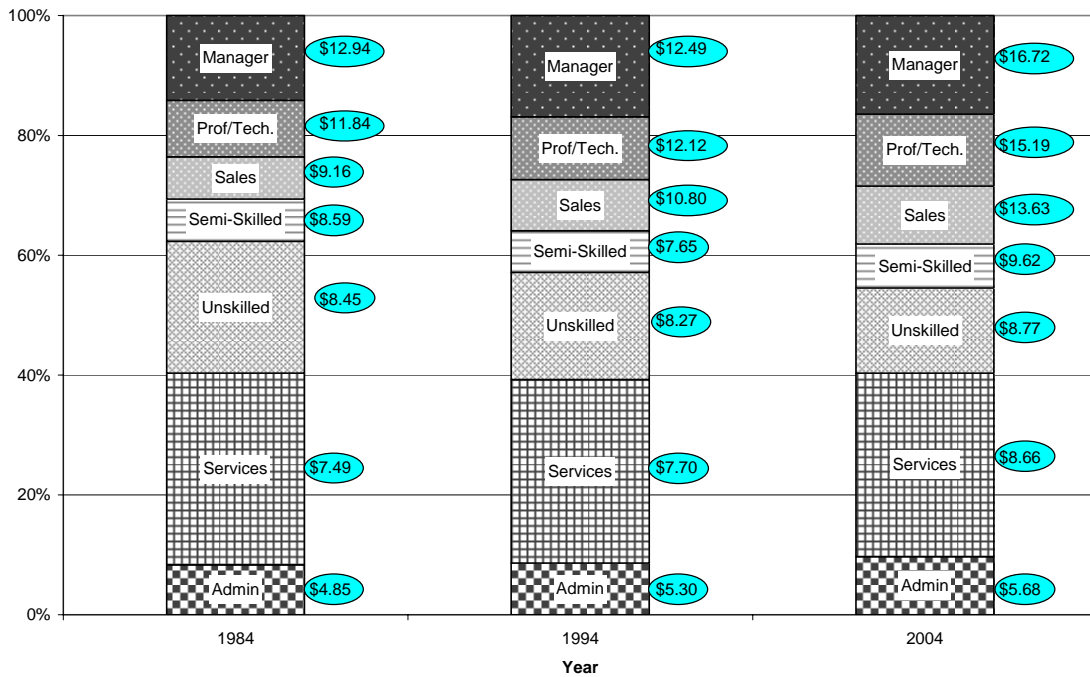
100%
80%
60%
40%
20%
0%

Manager $12.94
Prof/Tech. $11.84
Sales $9.16
Semi-Skilled $8.59
Unskilled $8.45
Services $7.49
Admin $4.85

Manager $12.49
Prof/Tech. $12.12
Sales $10.80
Semi-Skilled $7.65
Unskilled $8.27
Services $7.70
Admin $5.30

Manager $16.72
Prof/Tech. $15.19
Sales $13.63
Semi-Skilled $9.62
Unskilled $8.77
Services $8.66
Admin $5.68

1984
1994
2004

Year